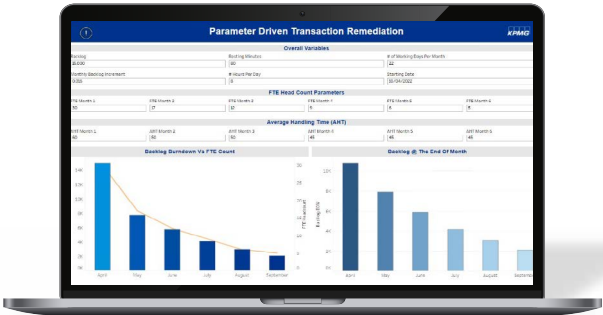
Parameter Driven Transaction Remediation

KPMG

Overall Variables

Backlog
15,000

Resting Minutes
90

# of Working Days Per Month
22

Monthly Backlog Increment
3000

# Hours Per Day
8

Starting Date
01/04/2022

FTE Head Count Parameters

FTE Month 1
50

FTE Month 2
17

FTE Month 3
12

FTE Month 4
9

FTE Month 5
4

FTE Month 6
5

Average Handling Time (AHT)

AHT Month 1
60

AHT Month 2
50

AHT Month 3
50

AHT Month 4
40

AHT Month 5
40

AHT Month 6
40

Backlog Burndown Vs FTE Count

14K
12K
10K
8K
6K
4K
2K
0K

30
20
10
0

FTE Count

April
May
June
July
August
September

Backlog @ The End Of Month

12K
10K
8K
6K
4K
2K
0K

Backlog EOM

April
May
June
July
August
September